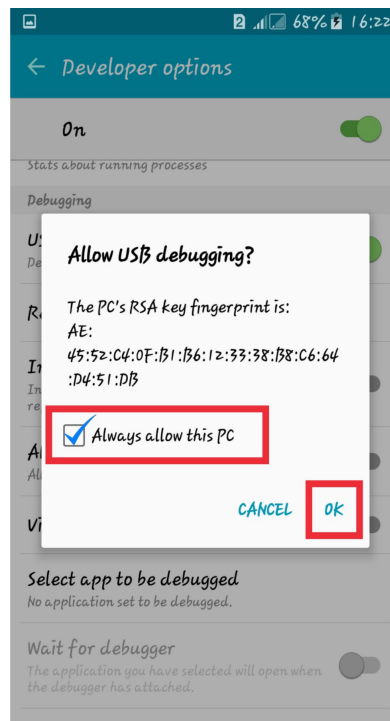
2 68% 16:22

← Developer options

On

Stats about running processes

Debugging

U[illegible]
De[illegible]

R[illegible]

In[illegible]
In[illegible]
re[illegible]

A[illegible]
Al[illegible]

Vi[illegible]

Allow USB debugging?

The PC's RSA key fingerprint is:
AE:
45:52:C4:0F:B1:B6:12:33:38:B8:C6:64
:D4:51:DB

Always allow this PC

CANCEL OK

Select app to be debugged
No application set to be debugged.

Wait for debugger
The application you have selected will open when the debugger has attached.